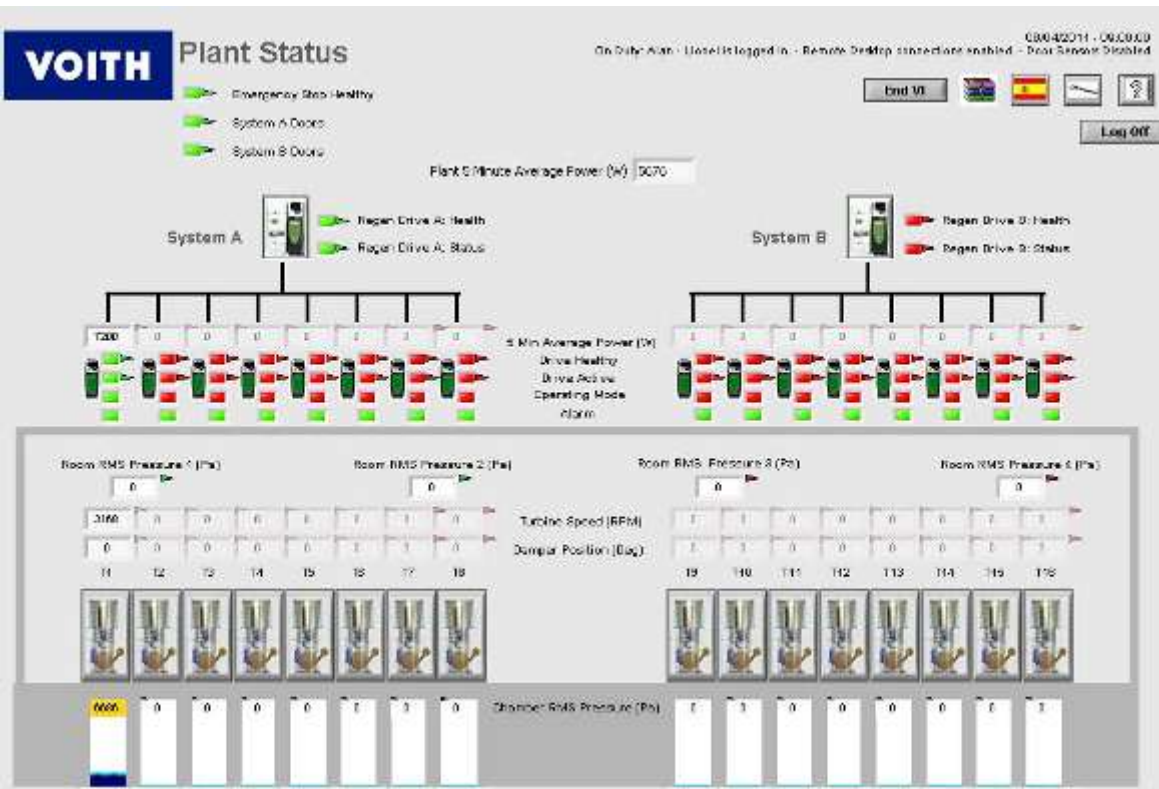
VOITH

Plant Status

08/04/2011 - 09:08:09
On Duty: Alan - User is logged in - Remote Desktop connections enabled - Door Sensors Disabled

End VI

Log Off

Emergency Stop Healthy
System A Doors
System B Doors

Plant 5 Minute Average Power (W) 5070

System A
Regen Drive A: Health
Regen Drive A: Status

System B
Regen Drive B: Health
Regen Drive B: Status

7200 0 0 0 0 0 0 0
5 Min Average Power (W)
Drive Healthy
Drive Active
Operating Mode
Alarm
0 0 0 0 0 0 0 0

Room RMS Pressure 1 (Pa) 0
Room RMS Pressure 2 (Pa) 0
Room RMS Pressure 3 (Pa) 0
Room RMS Pressure 4 (Pa) 0

3000 0 0 0 0 0 0 0
Turbine Speed (RPM)
0 0 0 0 0 0 0 0
0 0 0 0 0 0 0 0
Damper Position (Deg)
0 0 0 0 0 0 0 0

T1 T2 T3 T4 T5 T6 T7 T8
T9 T10 T11 T12 T13 T14 T15 T16

6666 0 0 0 0 0 0 0
Chamber RMS Pressure (Pa)
0 0 0 0 0 0 0 0